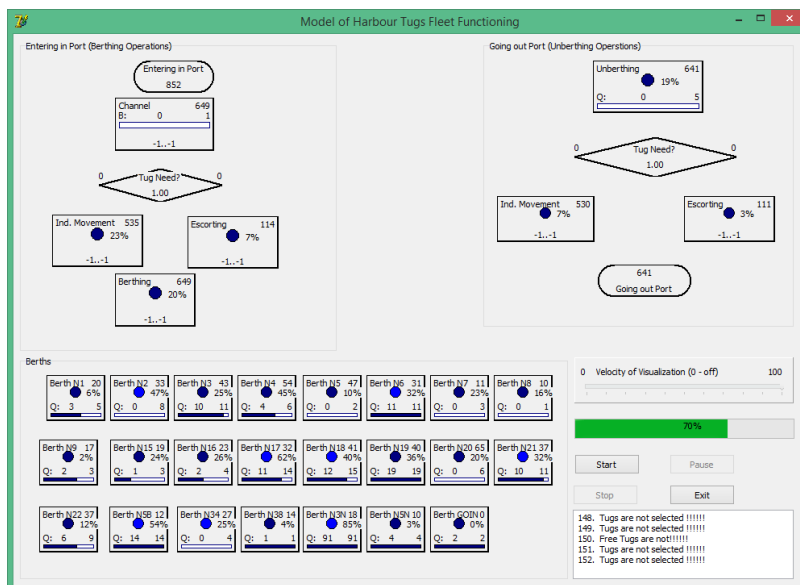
Model of Harbour Tugs Fleet Functioning

Entering in Port (Berthing Operations)

Entering in Port
852

Channel 649
B: 0 1
-1..-1

0 Tug Need? 0
1.00

Ind. Movement 535
23%
-1..-1

Escorting 114
7%
-1..-1

Berthing 649
20%
-1..-1

Going out Port (Unberthing Operstions)

Unberthing 641
19%
Q: 0 5

0 Tug Need? 0
1.00

Ind. Movement 530
7%
-1..-1

Escorting 111
3%
-1..-1

641
Going out Port

Berths

| Berth N1 20 6% Q: 3 5 | Berth N2 33 47% Q: 0 8 | Berth N3 43 25% Q: 10 11 | Berth N4 54 45% Q: 4 6 | Berth N5 47 10% Q: 0 2 | Berth N6 31 32% Q: 11 11 | Berth N7 11 23% Q: 0 3 | Berth N8 10 16% Q: 0 1 |
|---|---|---|---|---|---|---|---|
| Berth N9 17 2% Q: 2 3 | Berth N15 19 24% Q: 1 3 | Berth N16 23 26% Q: 2 4 | Berth N17 32 62% Q: 11 14 | Berth N18 41 40% Q: 12 15 | Berth N19 40 36% Q: 19 19 | Berth N20 65 20% Q: 0 6 | Berth N21 37 32% Q: 10 11 |
| Berth N22 37 12% Q: 6 9 | Berth N5B 12 54% Q: 14 14 | Berth N34 27 25% Q: 0 4 | Berth N38 14 4% Q: 1 1 | Berth N3N 18 85% Q: 91 91 | Berth N5N 10 3% Q: 4 4 | Berth GOIN 0 0% Q: 2 2 | |

0 Velocity of Visualization (0 - off) 100

70%

Start
Pause
Stop
Exit

148. Tugs are not selected !!!!!!
149. Tugs are not selected !!!!!!
150. Free Tugs are not!!!!!!
151. Tugs are not selected !!!!!!
152. Tugs are not selected !!!!!!